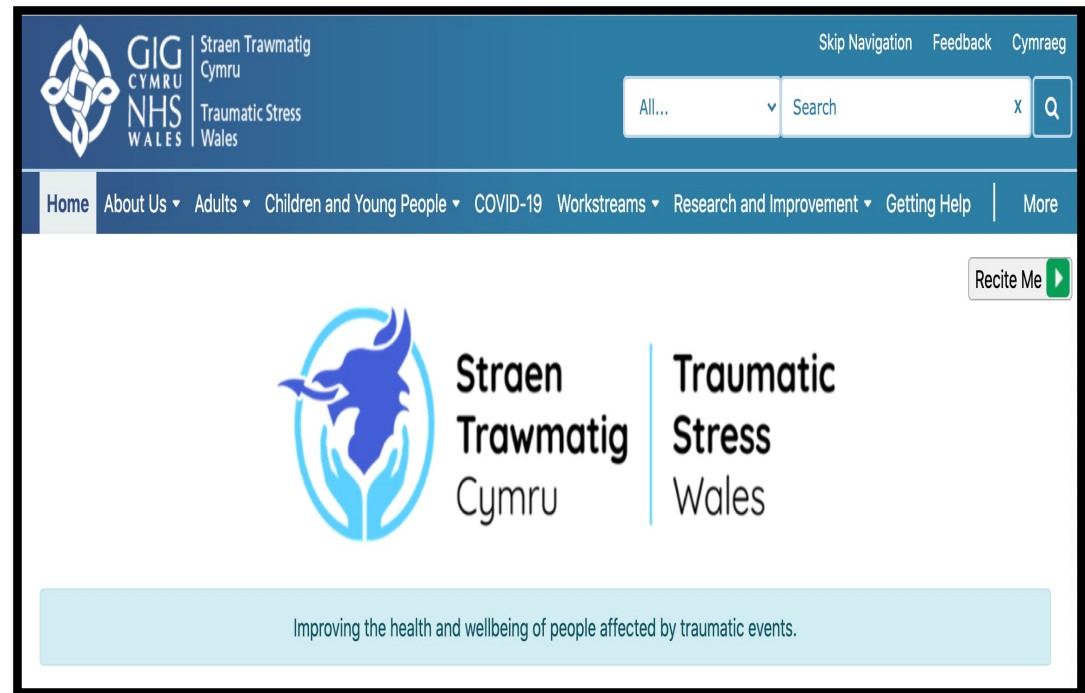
GIG CYMRU NHS WALES

Straen Trawmatig Cymru

Traumatic Stress Wales

Skip Navigation Feedback Cymraeg

All...

Search

X

Home About Us Adults Children and Young People COVID-19 Workstreams Research and Improvement Getting Help More

Recite Me

Straen Trawmatig Cymru

Traumatic Stress Wales

Improving the health and wellbeing of people affected by traumatic events.